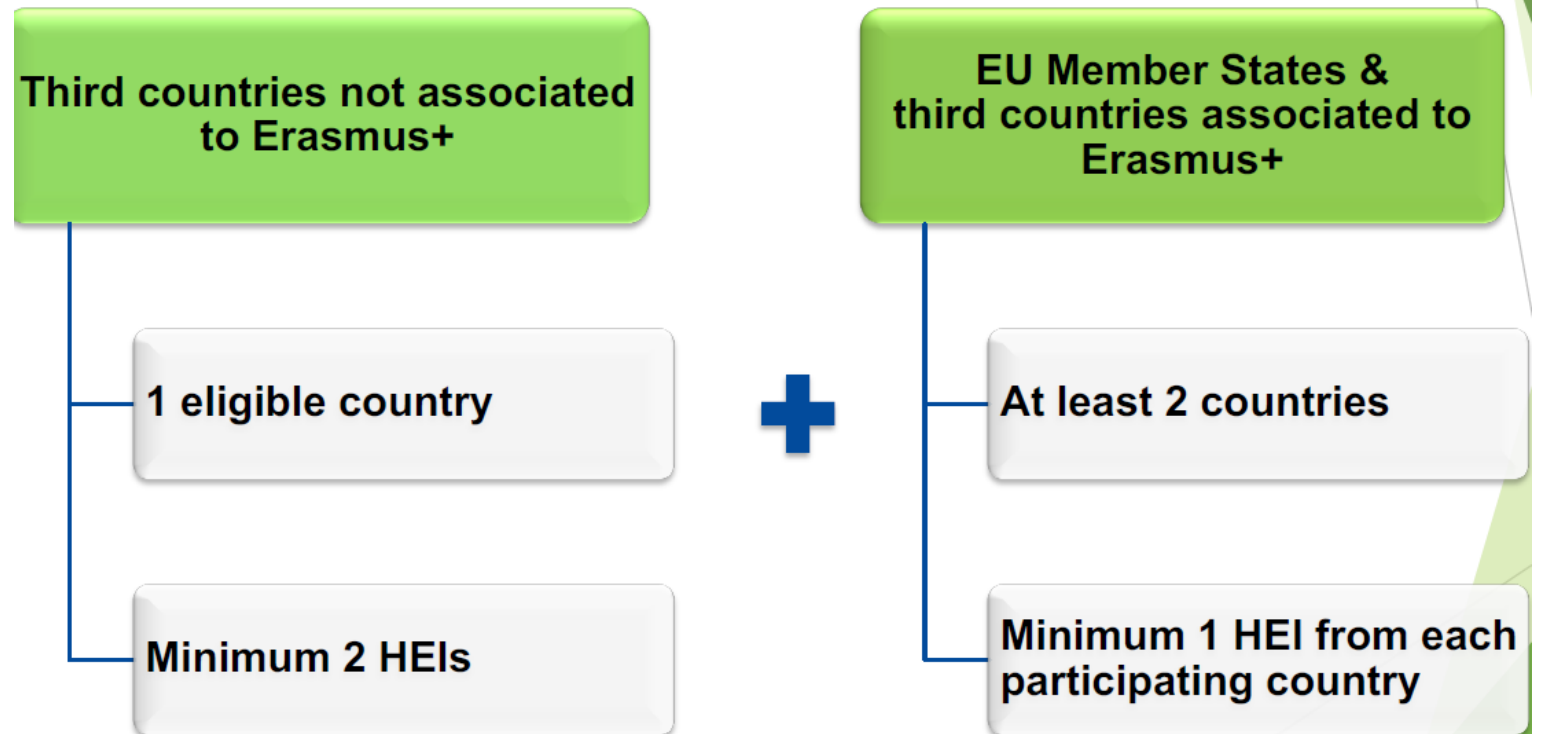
Third countries not associated to Erasmus+

1 eligible country

Minimum 2 HEIs

EU Member States & third countries associated to Erasmus+

At least 2 countries

Minimum 1 HEI from each participating country